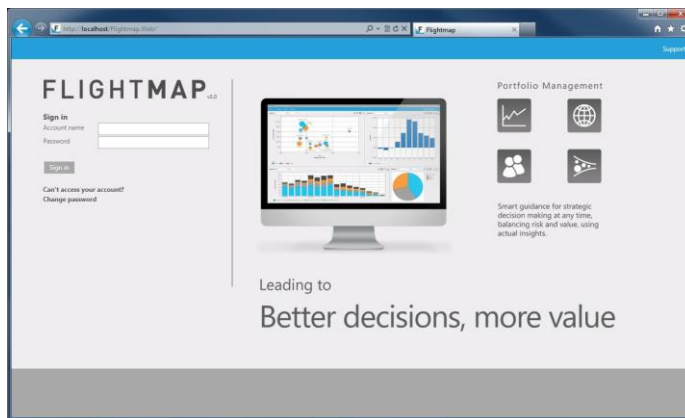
http://localhost/Flightmap.Web/
Flightmap
Support

FLIGHTMAP v3.0

Sign in
Account name
Password
Sign in

Can't access your account?
Change password

Portfolio Management

Smart guidance for strategic decision making at any time, balancing risk and value, using actual insights.

Leading to
Better decisions, more value